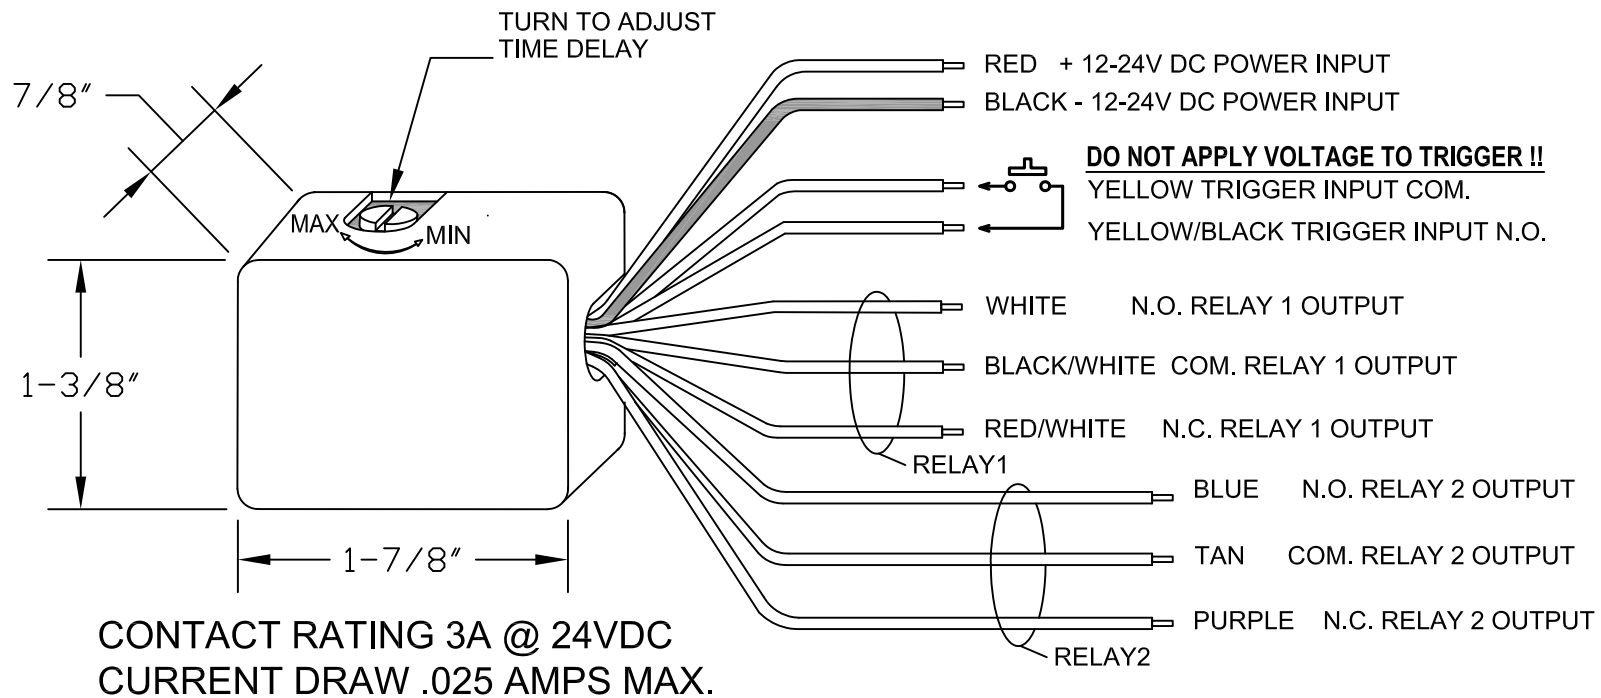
TURN TO ADJUST TIME DELAY

7/8″

MAX

MIN

1-3/8″

1-7/8″

RED + 12-24V DC POWER INPUT

BLACK - 12-24V DC POWER INPUT

DO NOT APPLY VOLTAGE TO TRIGGER !!

YELLOW TRIGGER INPUT COM.

YELLOW/BLACK TRIGGER INPUT N.O.

WHITE N.O. RELAY 1 OUTPUT

BLACK/WHITE COM. RELAY 1 OUTPUT

RED/WHITE N.C. RELAY 1 OUTPUT

RELAY1

BLUE N.O. RELAY 2 OUTPUT

TAN COM. RELAY 2 OUTPUT

PURPLE N.C. RELAY 2 OUTPUT

RELAY2

CONTACT RATING 3A @ 24VDC
CURRENT DRAW .025 AMPS MAX.